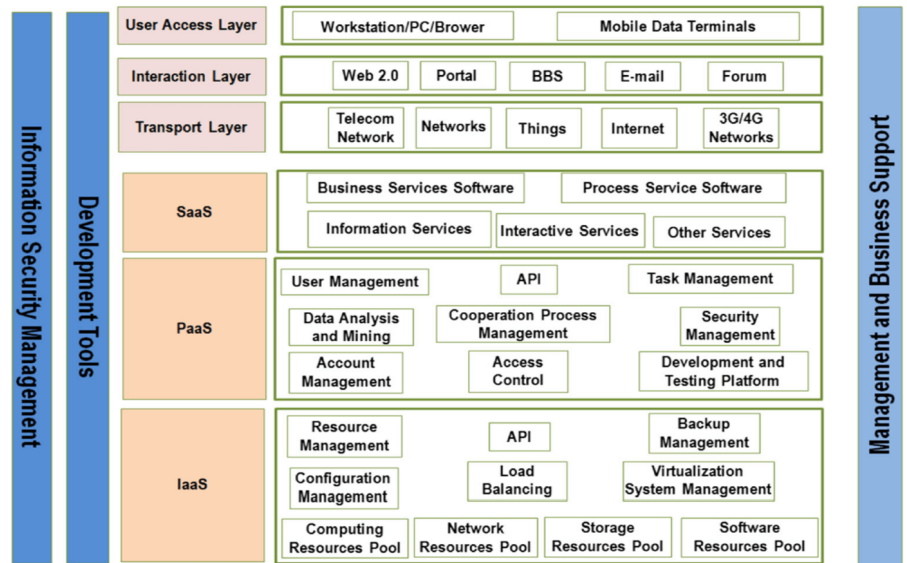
Information Security Management

Development Tools

User Access Layer

Workstation/PC/Brower

Mobile Data Terminals

Interaction Layer

Web 2.0

Portal

BBS

E-mail

Forum

Transport Layer

Telecom Network

Networks

Things

Internet

3G/4G Networks

SaaS

Business Services Software

Process Service Software

Information Services

Interactive Services

Other Services

PaaS

User Management

API

Task Management

Data Analysis and Mining

Cooperation Process Management

Security Management

Account Management

Access Control

Development and Testing Platform

IaaS

Resource Management

API

Backup Management

Configuration Management

Load Balancing

Virtualization System Management

Computing Resources Pool

Network Resources Pool

Storage Resources Pool

Software Resources Pool

Management and Business Support